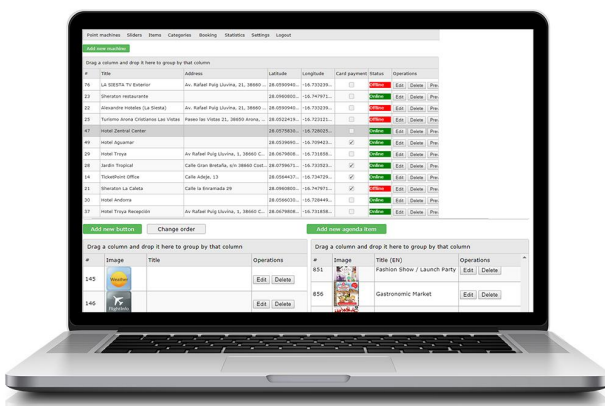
Point machines Sliders Items Categories Booking Statistics Settings Logout

Add new machine

Drag a column and drop it here to group by that column

| # | Title | Address | Latitude | Longitude | Card payment | Status | Operations |
|---|---|---|---|---|---|---|---|
| 76 | LA SIESTA TV Exterior | Av. Rafael Puig Lluvina, 21, 38660 ... | 28.0590940... | -16.733039... | | Offline | Edit Delete Pre |
| 23 | Sheraton restaurante | | 28.0560800... | -16.747971... | | Online | Edit Delete Pre |
| 22 | Alexandre Hoteles (La Siesta) | Av. Rafael Puig Lluvina, 21, 38660 ... | 28.0590940... | -16.733039... | | Online | Edit Delete Pre |
| 25 | Turismo Arona Cristianos Las Vistas | Paseo las Vistas 21, 38650 Arona, ... | 28.0522419... | -16.723121... | | Online | Edit Delete Pre |
| 47 | Hotel Zentral Center | | 28.0575836... | -16.728025... | | Online | Edit Delete Pre |
| 49 | Hotel Aguamar | | 28.0539640... | -16.709423... | ✓ | Online | Edit Delete Pre |
| 29 | Hotel Troya | Av Rafael Puig Lluvina, 1, 38660 C... | 28.0679808... | -16.731858... | ✓ | Online | Edit Delete Pre |
| 26 | Jardín Tropical | Calle Gran Bretaña, s/n 38660 Cost... | 28.0759675... | -16.733523... | ✓ | Online | Edit Delete Pre |
| 14 | TicketPoint Office | Calle Adeje, 13 | 28.0564437... | -16.734729... | ✓ | Online | Edit Delete Pre |
| 21 | Sheraton La Caleta | Calle la Enramada 29 | 28.0560800... | -16.747971... | ✓ | Offline | Edit Delete Pre |
| 20 | Hotel Andorra | | 28.0586030... | -16.728449... | | Online | Edit Delete Pre |
| 37 | Hotel Troya Recepción | Av Rafael Puig Lluvina, 1, 38660 C... | 28.0679808... | -16.731858... | | Online | Edit Delete Pre |

Add new button Change order

Drag a column and drop it here to group by that column

| # | Image | Title | Operations |
|---|---|---|---|
| 145 | | | Edit Delete |
| 146 | | | Edit Delete |

Add new agenda item

Drag a column and drop it here to group by that column

| # | Image | Title (EN) | Operations |
|---|---|---|---|
| 851 | | Fashion Show / Launch Party | Edit Delete |
| 856 | | Gastronomic Market | Edit Delete |